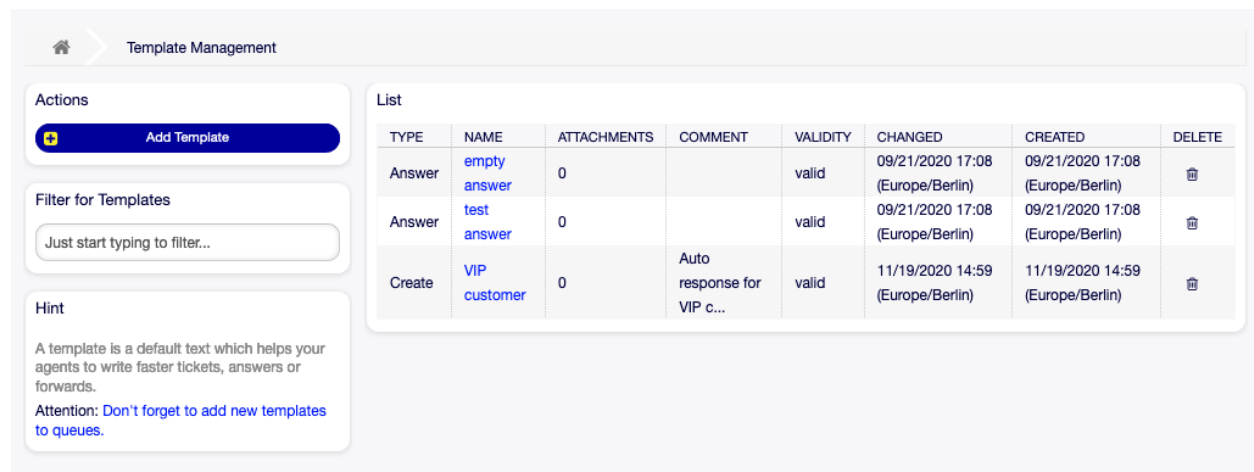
Template Management

Actions

Add Template

Filter for Templates

Just start typing to filter...

Hint

A template is a default text which helps your agents to write faster tickets, answers or forwards.

Attention: Don't forget to add new templates to queues.

List

| TYPE | NAME | ATTACHMENTS | COMMENT | VALIDITY | CHANGED | CREATED | DELETE |
|---|---|---|---|---|---|---|---|
| Answer | empty answer | 0 | | valid | 09/21/2020 17:08 (Europe/Berlin) | 09/21/2020 17:08 (Europe/Berlin) | |
| Answer | test answer | 0 | | valid | 09/21/2020 17:08 (Europe/Berlin) | 09/21/2020 17:08 (Europe/Berlin) | |
| Create | VIP customer | 0 | Auto response for VIP c... | valid | 11/19/2020 14:59 (Europe/Berlin) | 11/19/2020 14:59 (Europe/Berlin) | |